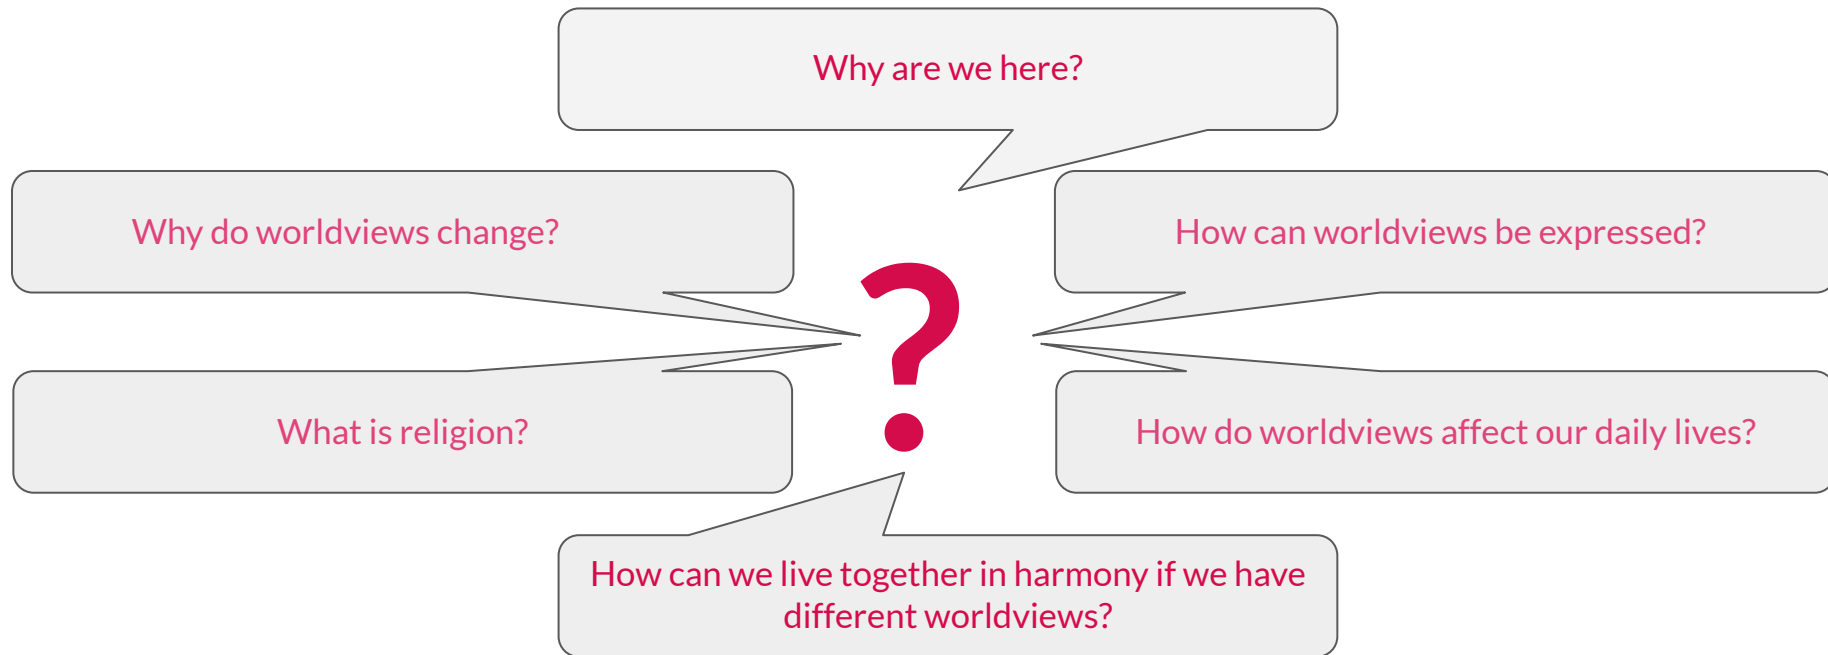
Why are we here?

Why do worldviews change?

How can worldviews be expressed?

?

What is religion?

How do worldviews affect our daily lives?

How can we live together in harmony if we have different worldviews?